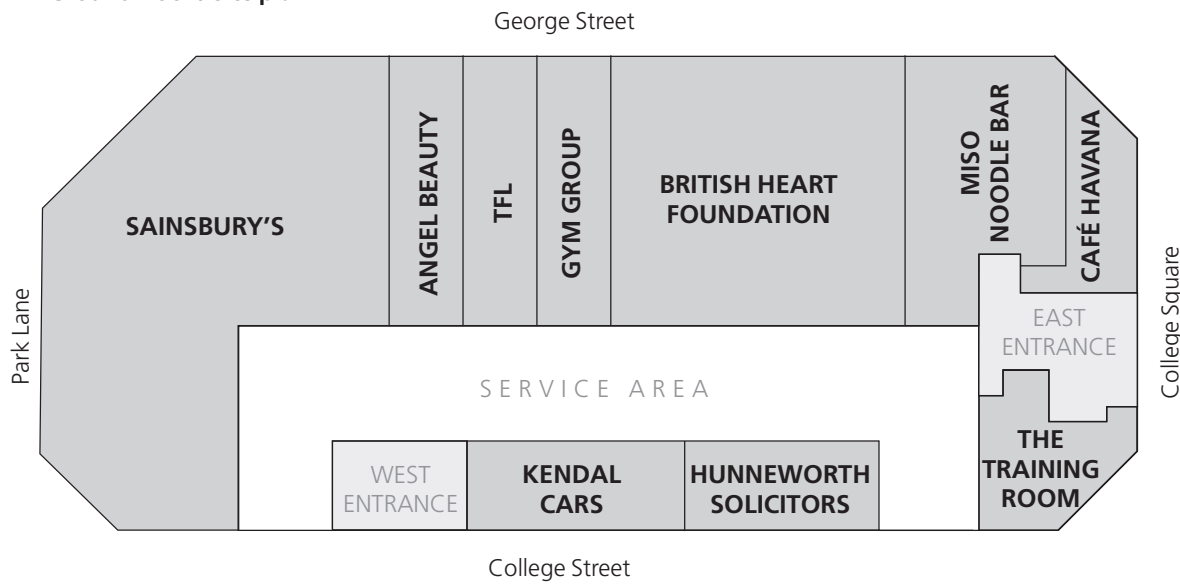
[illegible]

George Street

Park Lane

SAINSBURY'S

ANGEL BEAUTY

TFL

GYM GROUP

BRITISH HEART FOUNDATION

MISO NOODLE BAR

CAFÉ HAVANA

College Square

EAST ENTRANCE

SERVICE AREA

WEST ENTRANCE

KENDAL CARS

HUNNEWORTH SOLICITORS

THE TRAINING ROOM

College Street